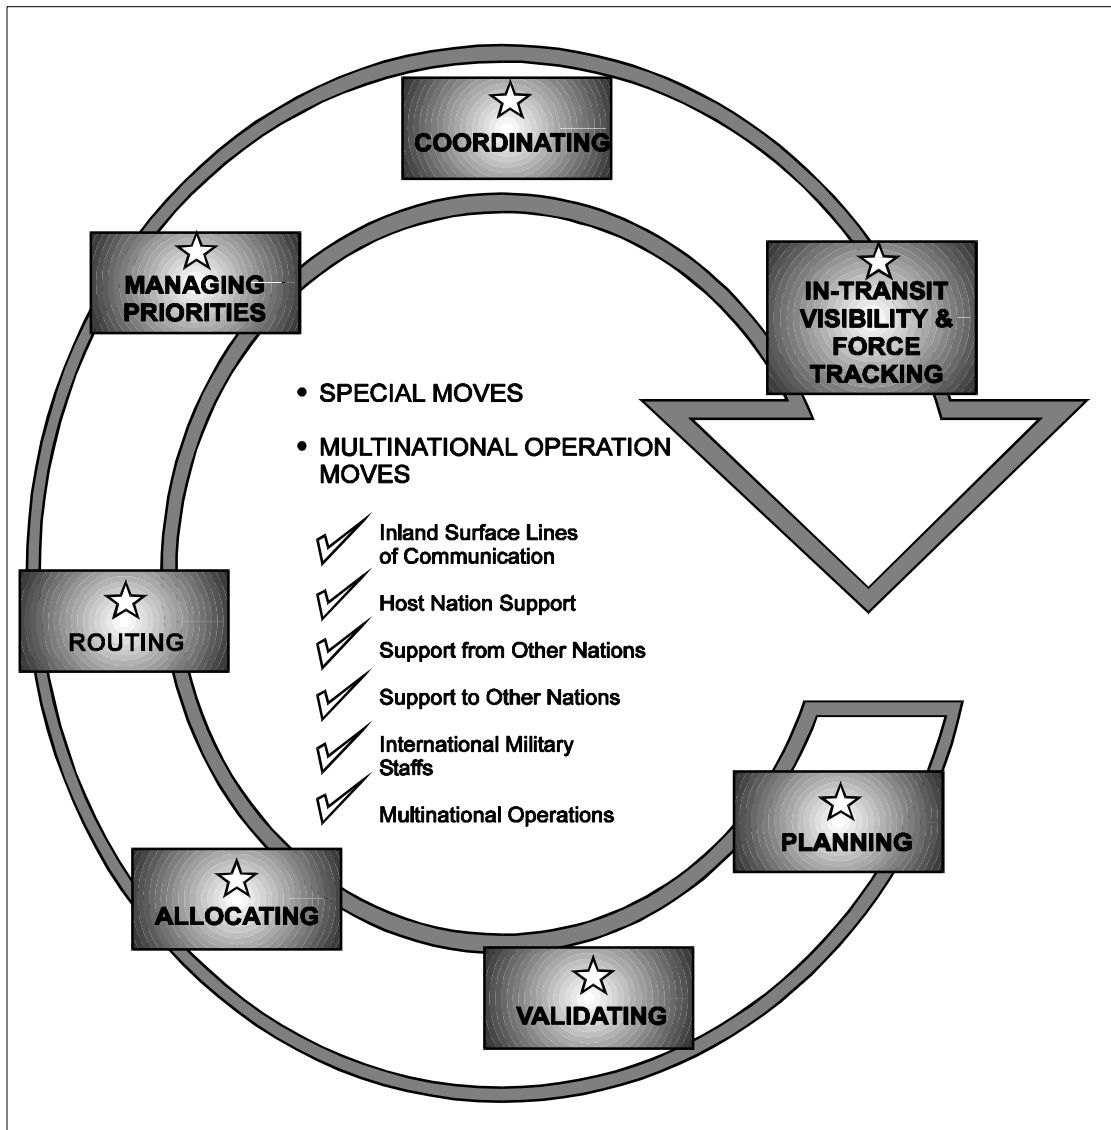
COORDINATING

MANAGING PRIORITIES

IN-TRANSIT VISIBILITY & FORCE TRACKING

• SPECIAL MOVES

• MULTINATIONAL OPERATION MOVES

Inland Surface Lines of Communication

Host Nation Support

Support from Other Nations

Support to Other Nations

International Military Staffs

Multinational Operations

ROUTING

PLANNING

ALLOCATING

VALIDATING